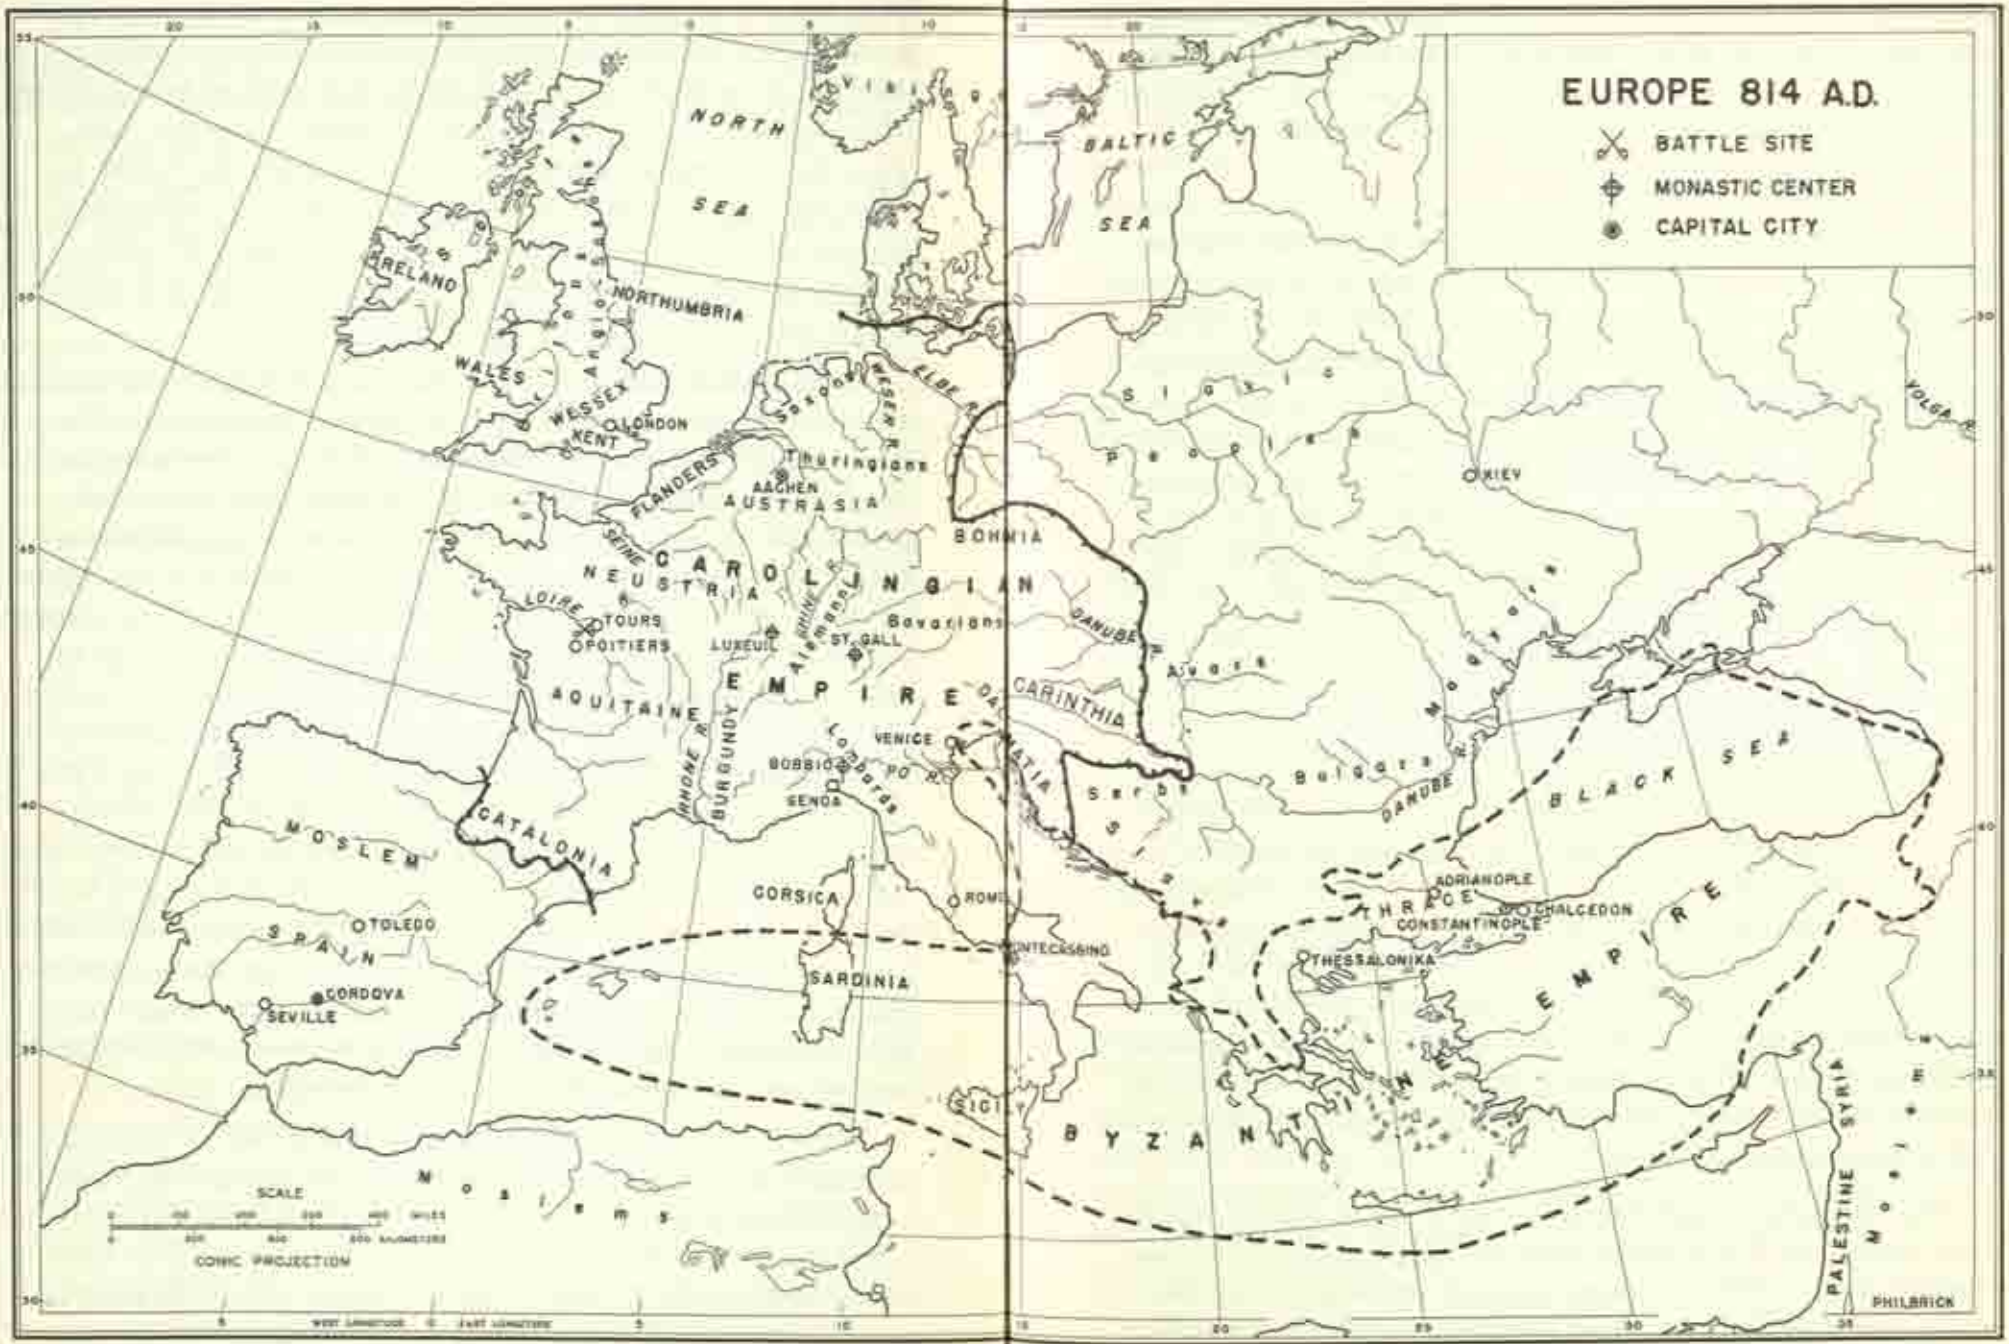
EUROPE 814 A.D.
BATTLE SITE
MONASTIC CENTER
CAPITAL CITY

NORTH SEA
BALTIC SEA
Vikings
IRELAND
Anglo Saxons
NORTHUMBRIA
WALES
WESSEX
LONDON
KENT
Saxons
WESER R.
ELBE R.
Thuringians
FLANDERS
AACHEN
AUSTRASIA
SEINE
CAROLINGIAN EMPIRE
NEUSTRIA
LOIRE R.
TOURS
POITIERS
LUXEUIL
RHINE R.
Alemanni
ST. GALL
Bavarians
BOHMIA
DANUBE R.
AQUITAINE
RHONE R.
BURGUNDY
Lombards
VENICE
BOBBIO
PO R.
GENOA
CARINTHIA
DALMATIA
Avars
Slavic Peoples
KIEV
Magyars
VOLGA R.
Serbs
Slavs
Bulgars
DANUBE
BLACK SEA
MOSLEM SPAIN
CATALONIA
TOLEDO
CORDOVA
SEVILLE
CORSICA
ROME
MONTECASSINO
SARDINIA
SICILY
ADRIANOPLE
THRACE
CHALCEDON
CONSTANTINOPLE
THESSALONIKA
BYZANTINE EMPIRE
SYRIA
PALESTINE
Moslems
Moslems
SCALE
CONIC PROJECTION
WEST LONGITUDE
EAST LONGITUDE
PHILBRICK